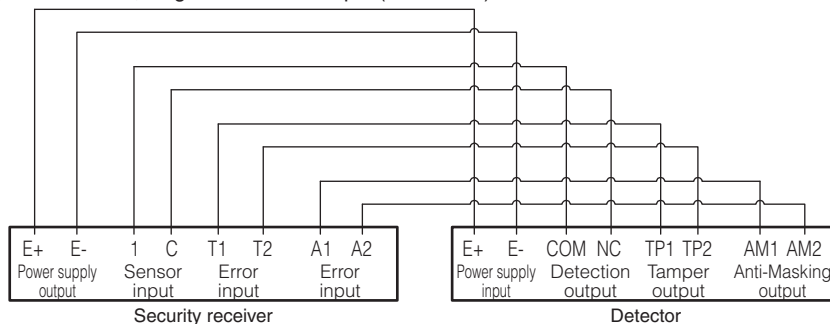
E+ E- 1 C T1 T2 A1 A2
Power supply output
Sensor input
Error input
Error input
Security receiver

E+ E- COM NC TP1 TP2 AM1 AM2
Power supply input
Detection output
Tamper output
Anti-Masking output
Detector